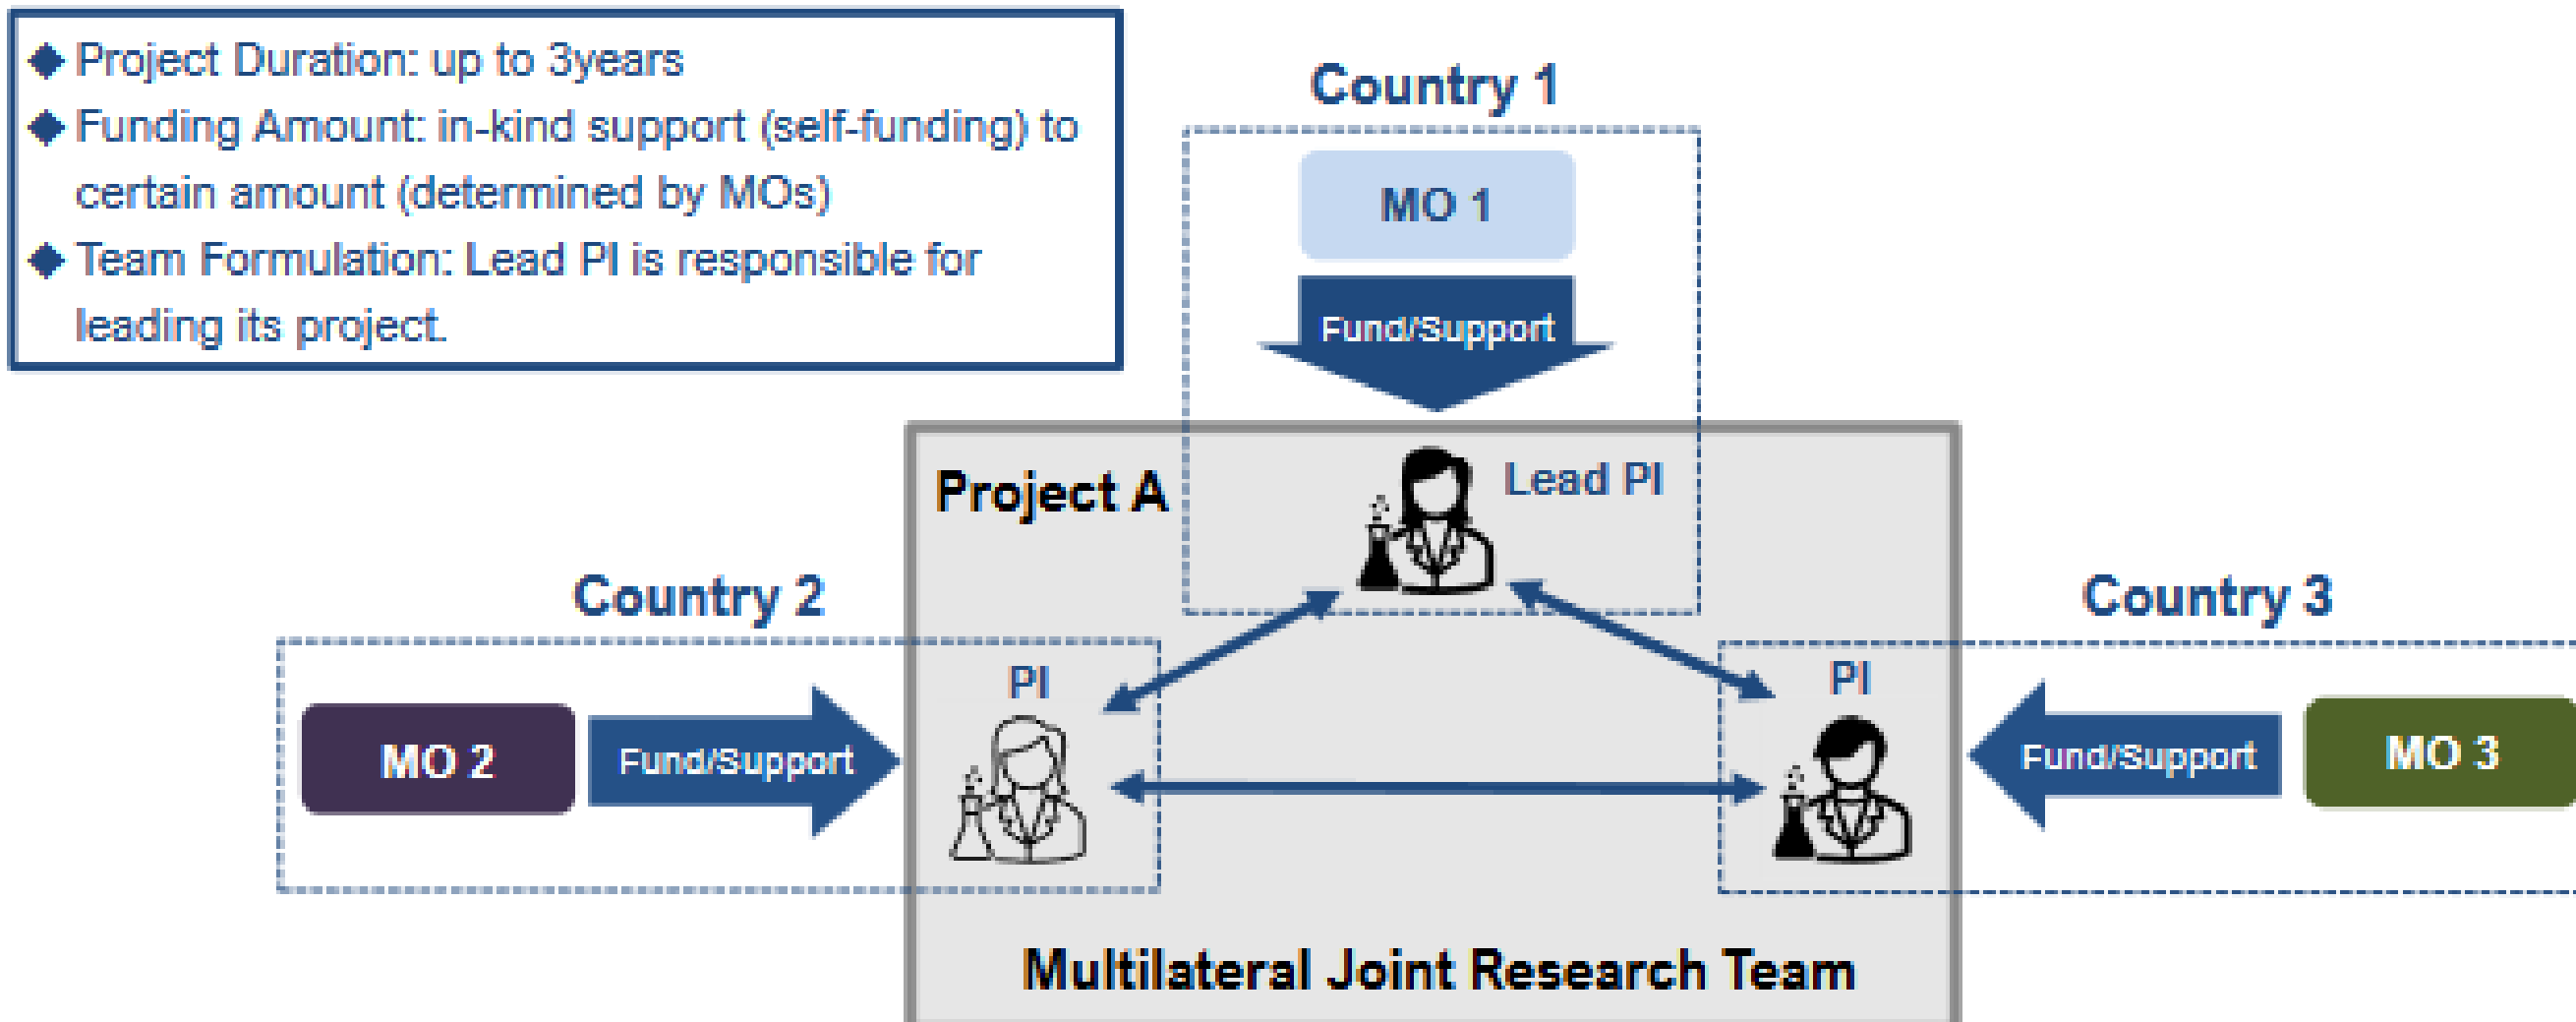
◆ Project Duration: up to 3years
◆ Funding Amount: in-kind support (self-funding) to certain amount (determined by MOs)
◆ Team Formulation: Lead PI is responsible for leading its project.

Country 1

MO 1

Fund/Support

Project A

Lead PI

Country 2

Country 3

PI

PI

MO 2

Fund/Support

Fund/Support

MO 3

Multilateral Joint Research Team